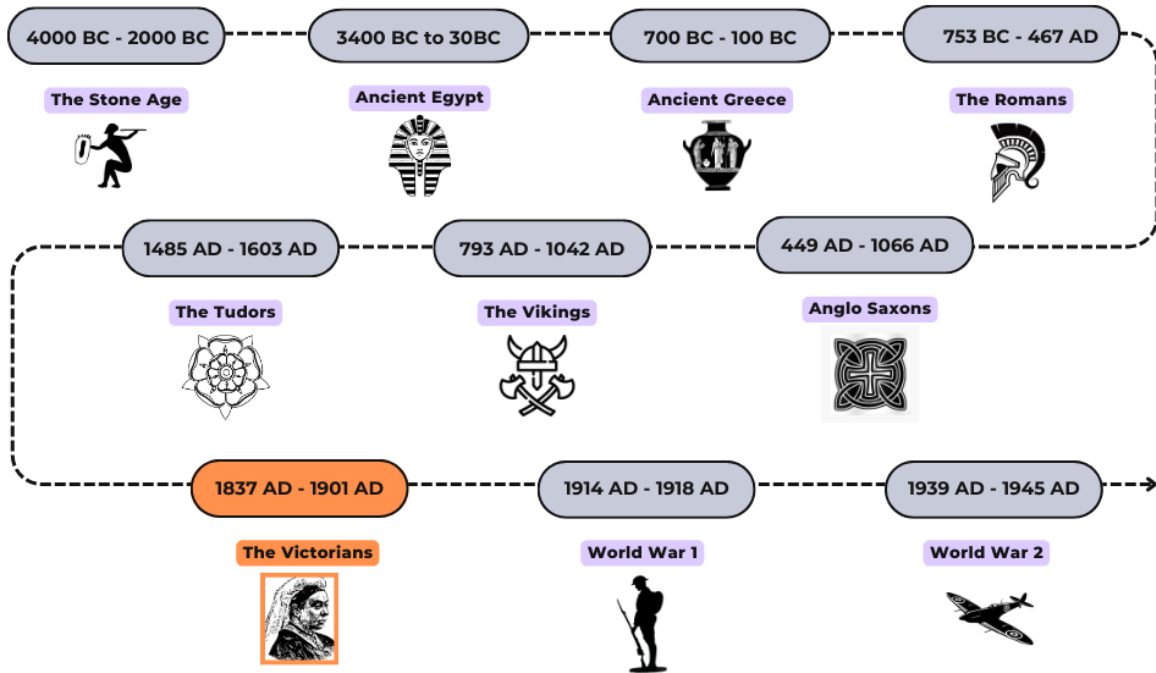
4000 BC - 2000 BC
The Stone Age

3400 BC to 30BC
Ancient Egypt

700 BC - 100 BC
Ancient Greece

753 BC - 467 AD
The Romans

449 AD - 1066 AD
Anglo Saxons

793 AD - 1042 AD
The Vikings

1485 AD - 1603 AD
The Tudors

1837 AD - 1901 AD
The Victorians

1914 AD - 1918 AD
World War 1

1939 AD - 1945 AD
World War 2